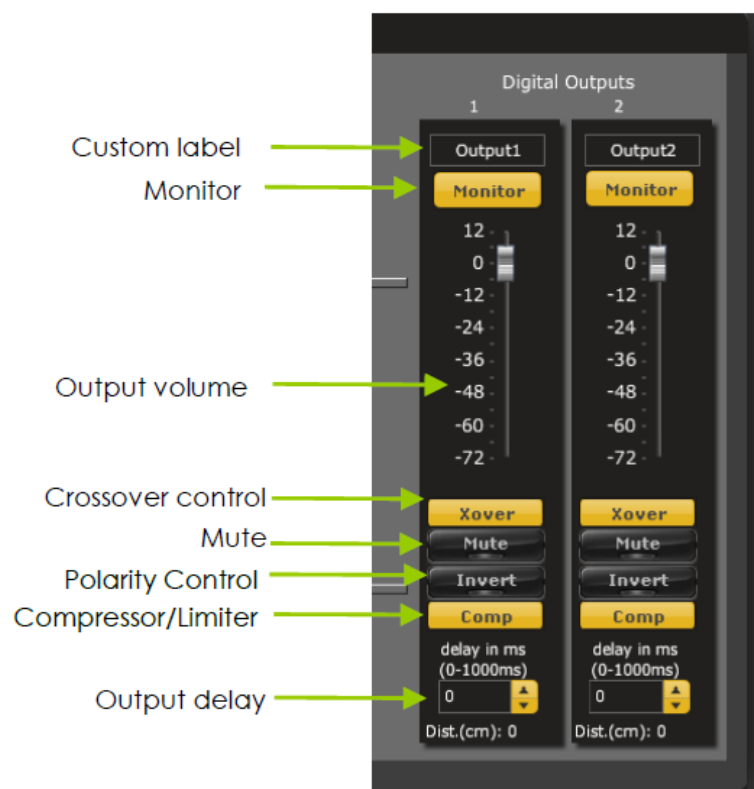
Digital Outputs
1
2

Custom label
Monitor
Output volume
Crossover control
Mute
Polarity Control
Compressor/Limiter
Output delay

Output1
Monitor
12
0
-12
-24
-36
-48
-60
-72
Xover
Mute
Invert
Comp
delay in ms (0-1000ms)
0
Dist.(cm): 0

Output2
Monitor
12
0
-12
-24
-36
-48
-60
-72
Xover
Mute
Invert
Comp
delay in ms (0-1000ms)
0
Dist.(cm): 0